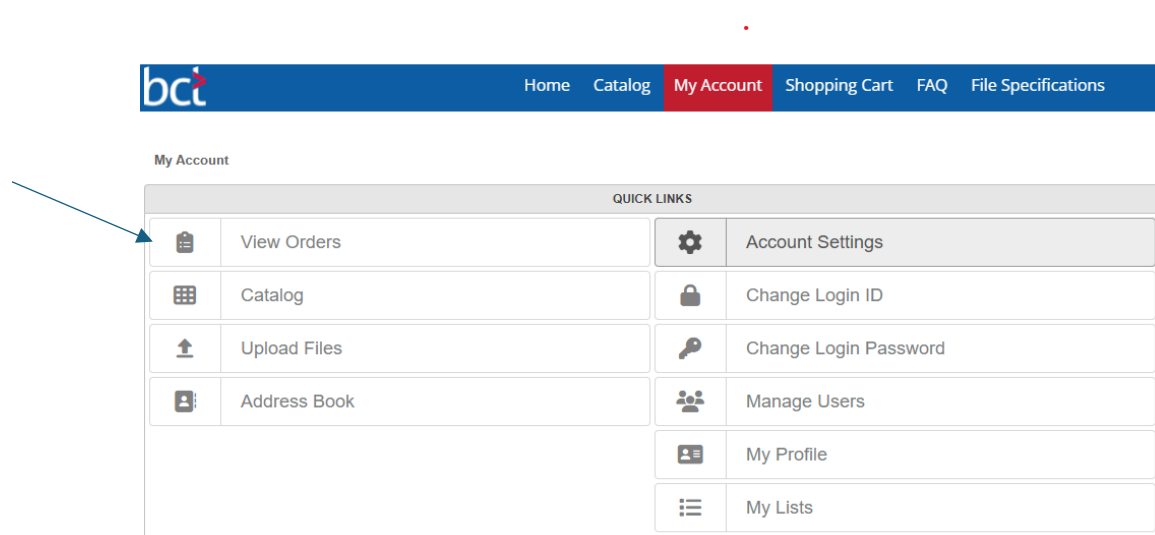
bci

Home Catalog My Account Shopping Cart FAQ File Specifications

My Account

QUICK LINKS

View Orders
Catalog
Upload Files
Address Book

Account Settings
Change Login ID
Change Login Password
Manage Users
My Profile
My Lists